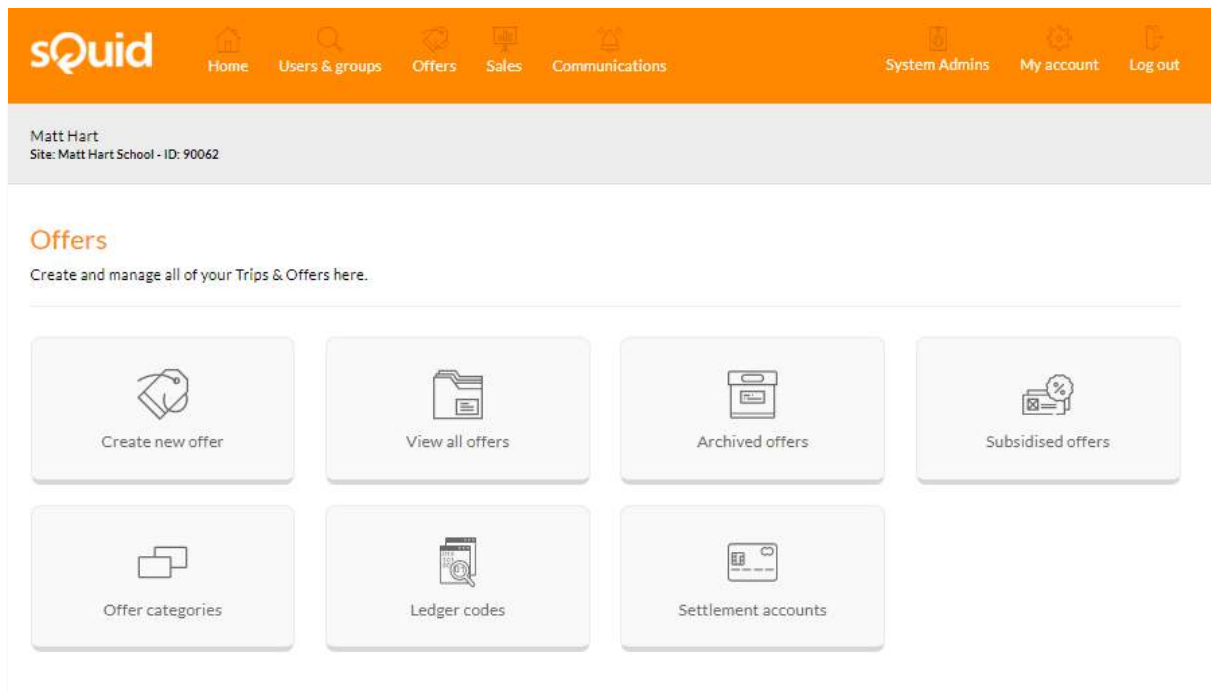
sQuid Home Users & groups Offers Sales Communications System Admins My account Log out

Matt Hart
Site: Matt Hart School - ID: 90062

Offers
Create and manage all of your Trips & Offers here.

Create new offer
View all offers
Archived offers
Subsidised offers
Offer categories
Ledger codes
Settlement accounts